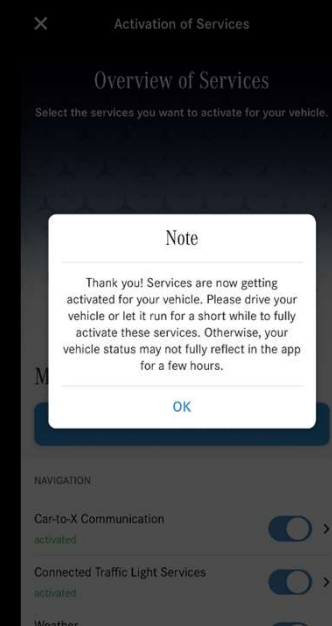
×

Activation of Services

Overview of Services

Select the services you want to activate for your vehicle.

Note

Thank you! Services are now getting activated for your vehicle. Please drive your vehicle or let it run for a short while to fully activate these services. Otherwise, your vehicle status may not fully reflect in the app for a few hours.

OK

M

NAVIGATION

Car-to-X Communication
activated

Connected Traffic Light Services
activated

Weather